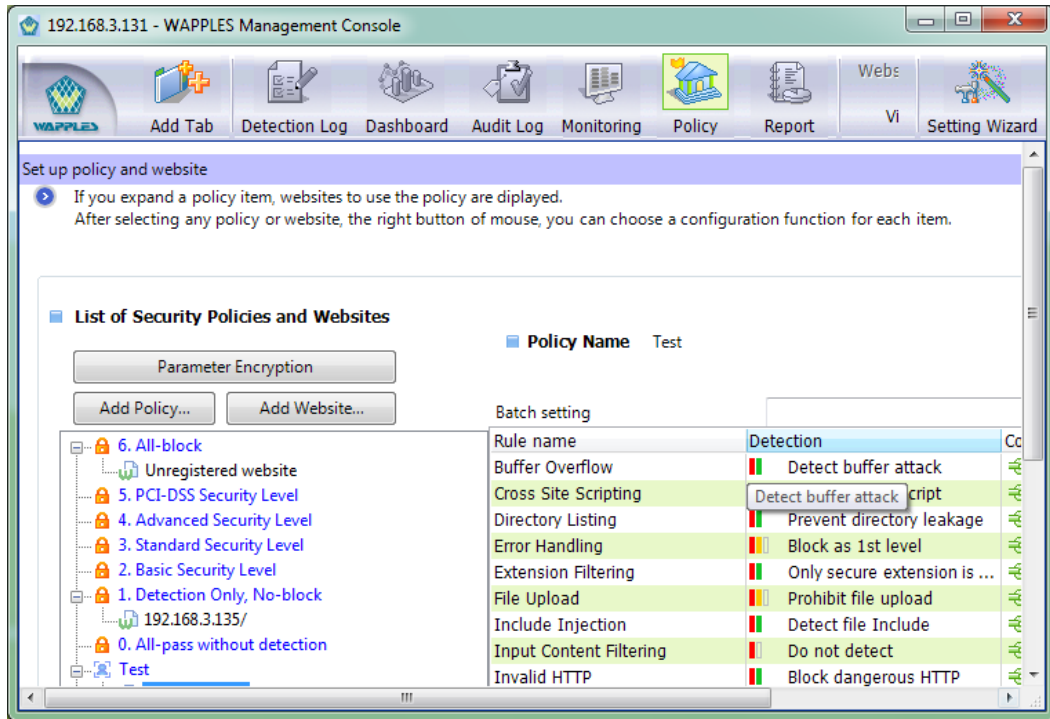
192.168.3.131 - WAPPLES Management Console

WAPPLES Add Tab Detection Log Dashboard Audit Log Monitoring Policy Report Webs Vi Setting Wizard

Set up policy and website

If you expand a policy item, websites to use the policy are diplayed.
After selecting any policy or website, the right button of mouse, you can choose a configuration function for each item.

List of Security Policies and Websites

Parameter Encryption

Add Policy... Add Website...

6. All-block
Unregistered website
5. PCI-DSS Security Level
4. Advanced Security Level
3. Standard Security Level
2. Basic Security Level
1. Detection Only, No-block
192.168.3.135/
0. All-pass without detection
Test

Policy Name Test

Batch setting

| Rule name | Detection | Co |
|---|---|---|
| Buffer Overflow | Detect buffer attack | |
| Cross Site Scripting | Detect buffer attack cript | |
| Directory Listing | Prevent directory leakage | |
| Error Handling | Block as 1st level | |
| Extension Filtering | Only secure extension is ... | |
| File Upload | Prohibit file upload | |
| Include Injection | Detect file Include | |
| Input Content Filtering | Do not detect | |
| Invalid HTTP | Block dangerous HTTP | |

III